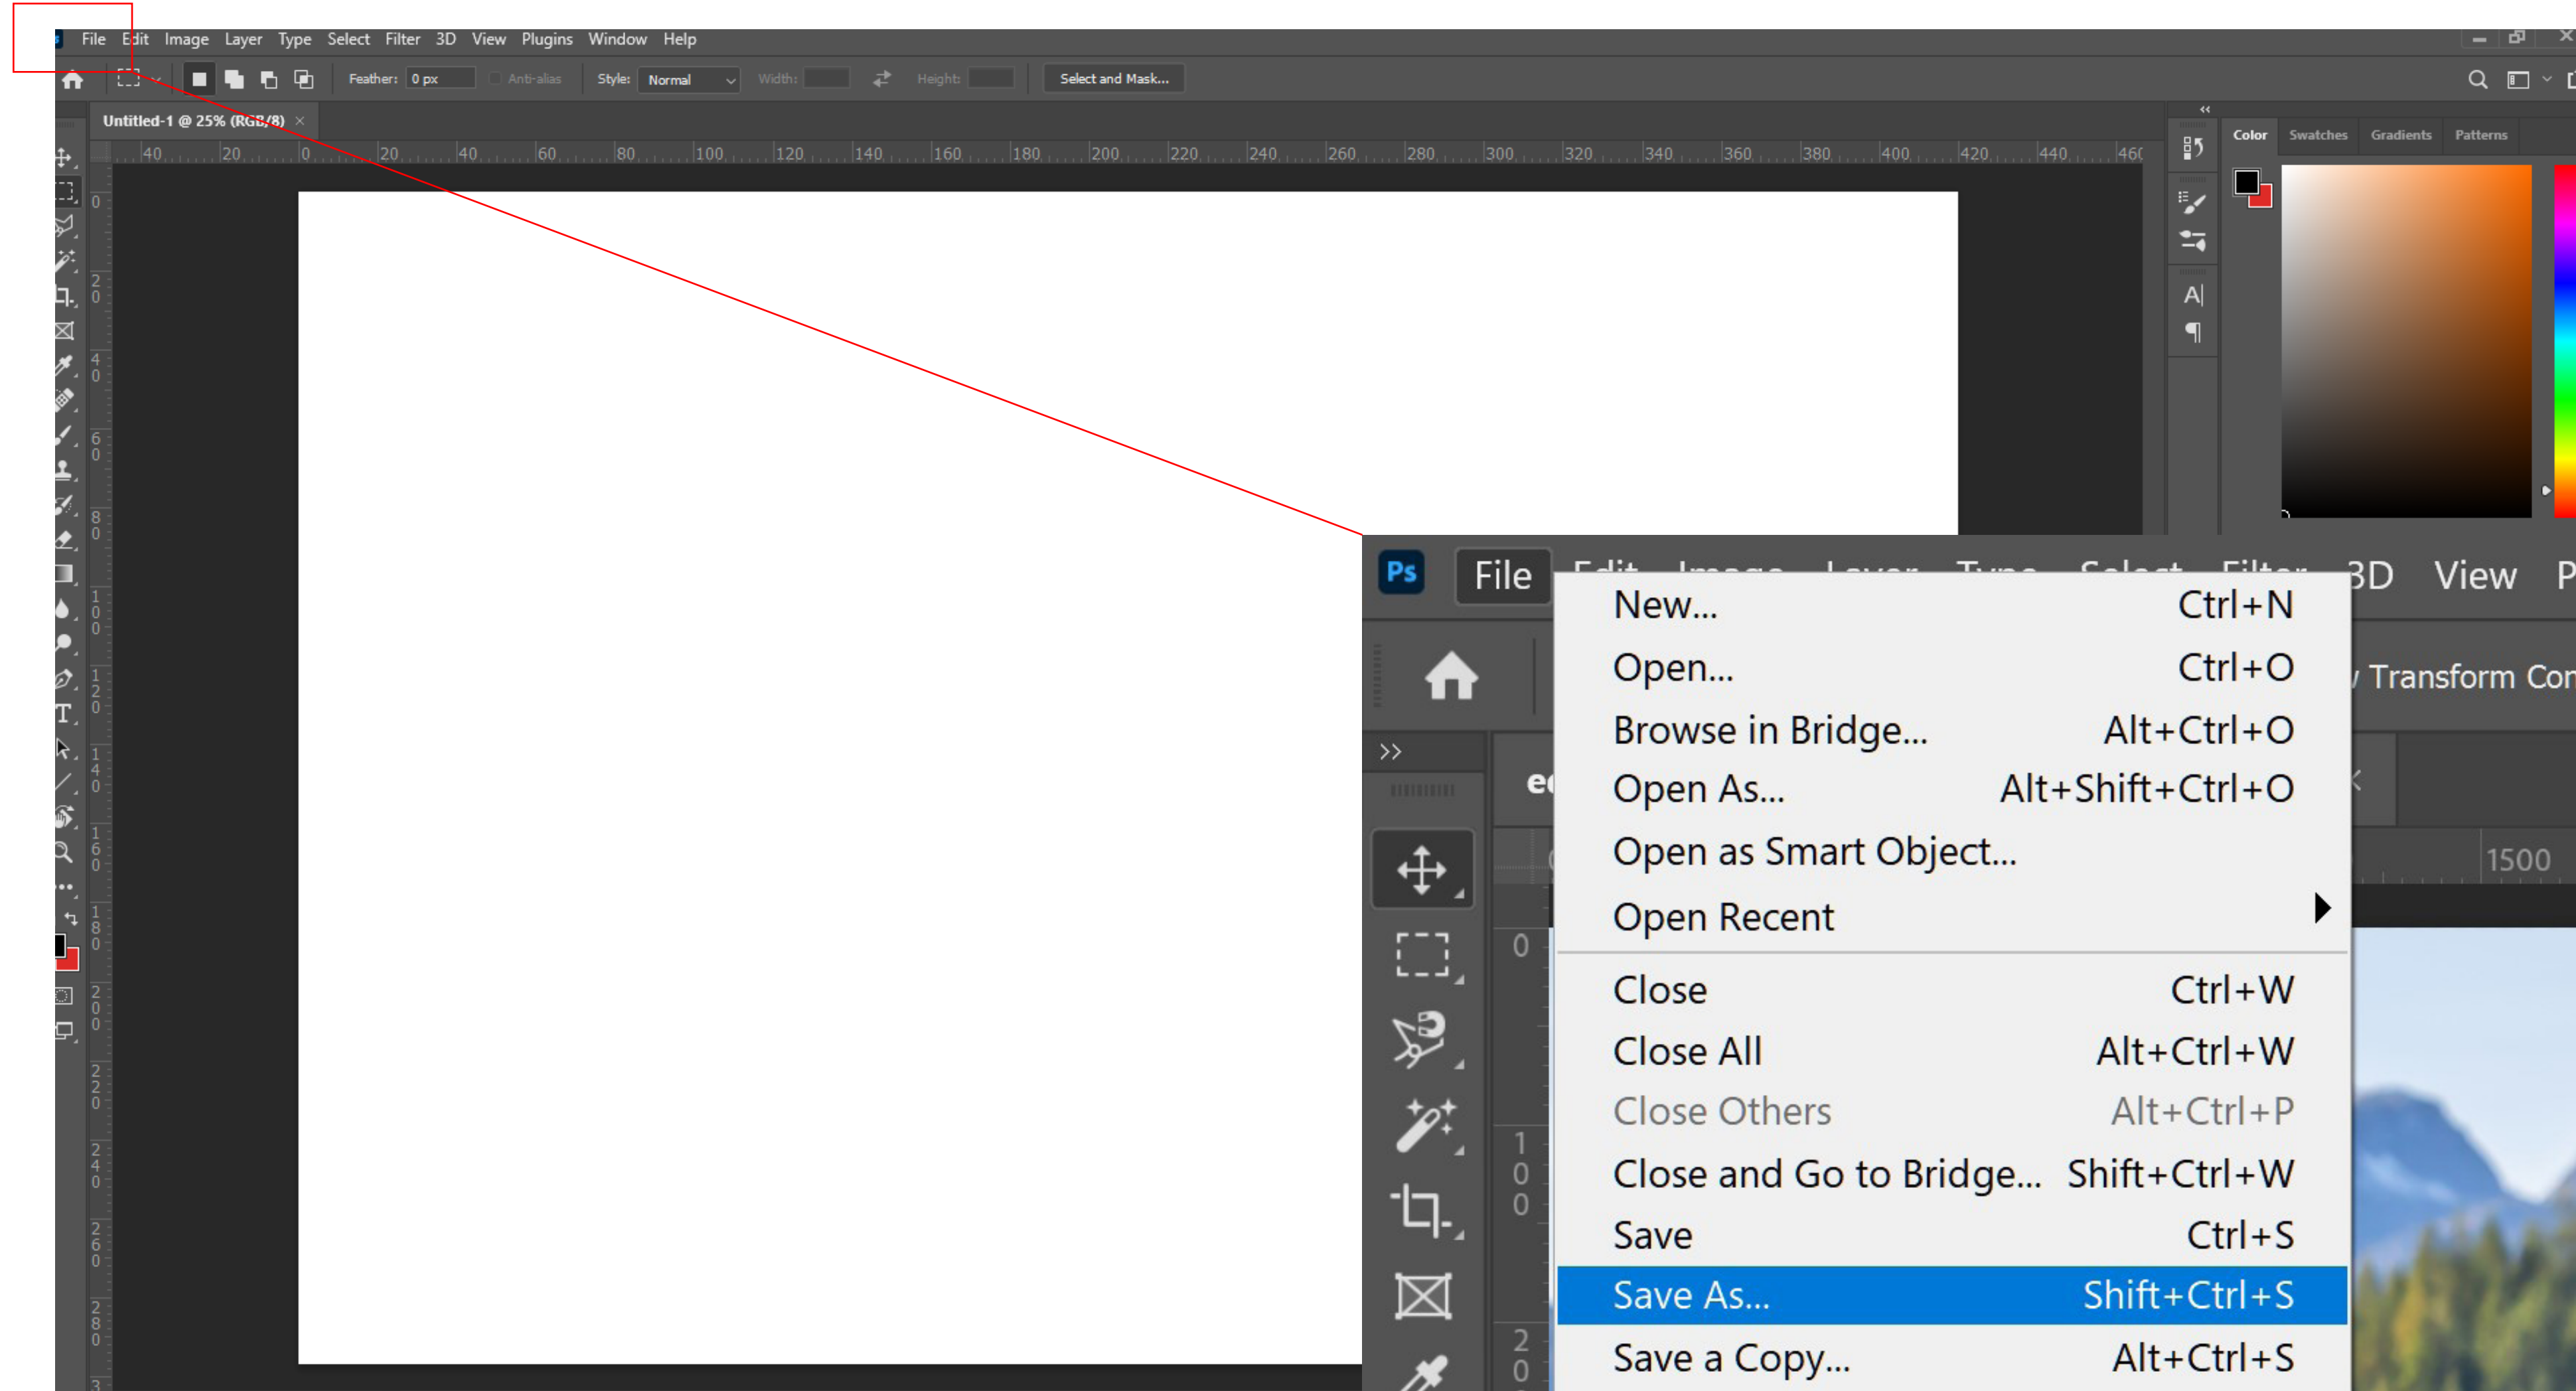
File Edit Image Layer Type Select Filter 3D View Plugins Window Help

Feather: 0 px Anti-alias Style: Normal Width: Height: Select and Mask...

Untitled-1 @ 25% (RGB/8) ×

40 20 0 20 40 60 80 100 120 140 160 180 200 220 240 260 280 300 320 340 360 380 400 420 440 460

Color Swatches Gradients Patterns

Ps File 3D View P

Transform Cor

1500

| New... | Ctrl+N |
|---|---|
| Open... | Ctrl+O |
| Browse in Bridge... | Alt+Ctrl+O |
| Open As... | Alt+Shift+Ctrl+O |
| Open as Smart Object... | |
| Open Recent | |
| Close | Ctrl+W |
| Close All | Alt+Ctrl+W |
| Close Others | Alt+Ctrl+P |
| Close and Go to Bridge... | Shift+Ctrl+W |
| Save | Ctrl+S |
| Save As... | Shift+Ctrl+S |
| Save a Copy... | Alt+Ctrl+S |